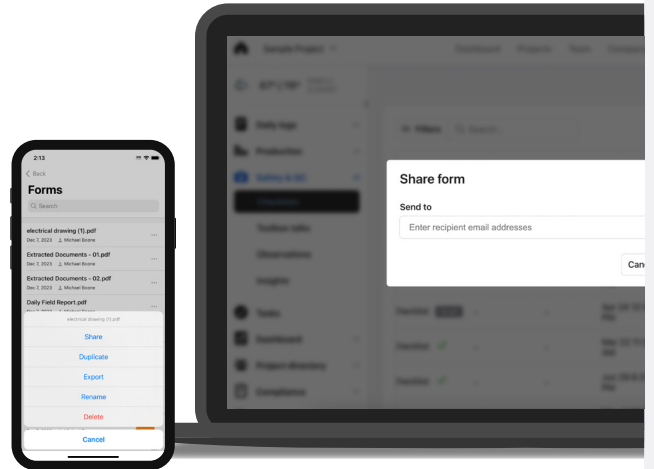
Sample Project

Dashboard Projects Team Company

Daily logs

Production

Safety & QC

Overview

Toolbox talks

Observations

Insights

Tasks

Dashboard

Project directory

Compliance

Filters Search

Share form

Send to

Enter recipient email addresses

Canc

Checklist

Checklist

Checklist

2:13

Back

Forms

Search

electrical drawing (1).pdf

Dec 7, 2023 Michael Boone

Extracted Documents - 01.pdf

Dec 7, 2023 Michael Boone

Extracted Documents - 02.pdf

Dec 7, 2023 Michael Boone

Daily Field Report.pdf

electrical drawing (1).pdf

Share

Duplicate

Export

Rename

Delete

Cancel